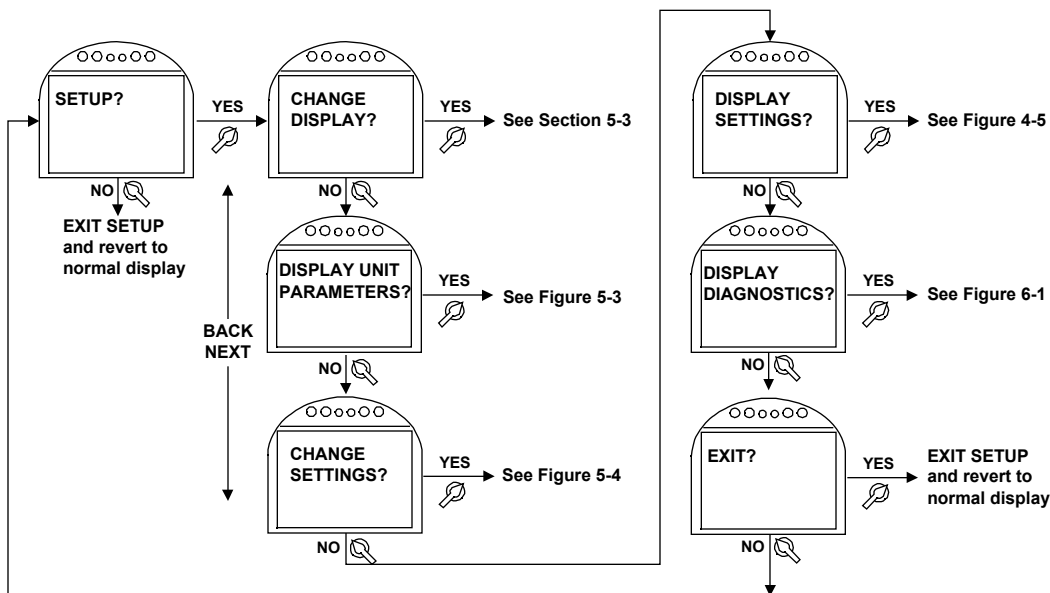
SETUP?

YES

NO

EXIT SETUP and revert to normal display

CHANGE DISPLAY?

YES

See Section 5-3

NO

BACK

NEXT

DISPLAY UNIT PARAMETERS?

YES

See Figure 5-3

NO

CHANGE SETTINGS?

YES

See Figure 5-4

NO

DISPLAY SETTINGS?

YES

See Figure 4-5

NO

DISPLAY DIAGNOSTICS?

YES

See Figure 6-1

NO

EXIT?

YES

EXIT SETUP and revert to normal display

NO